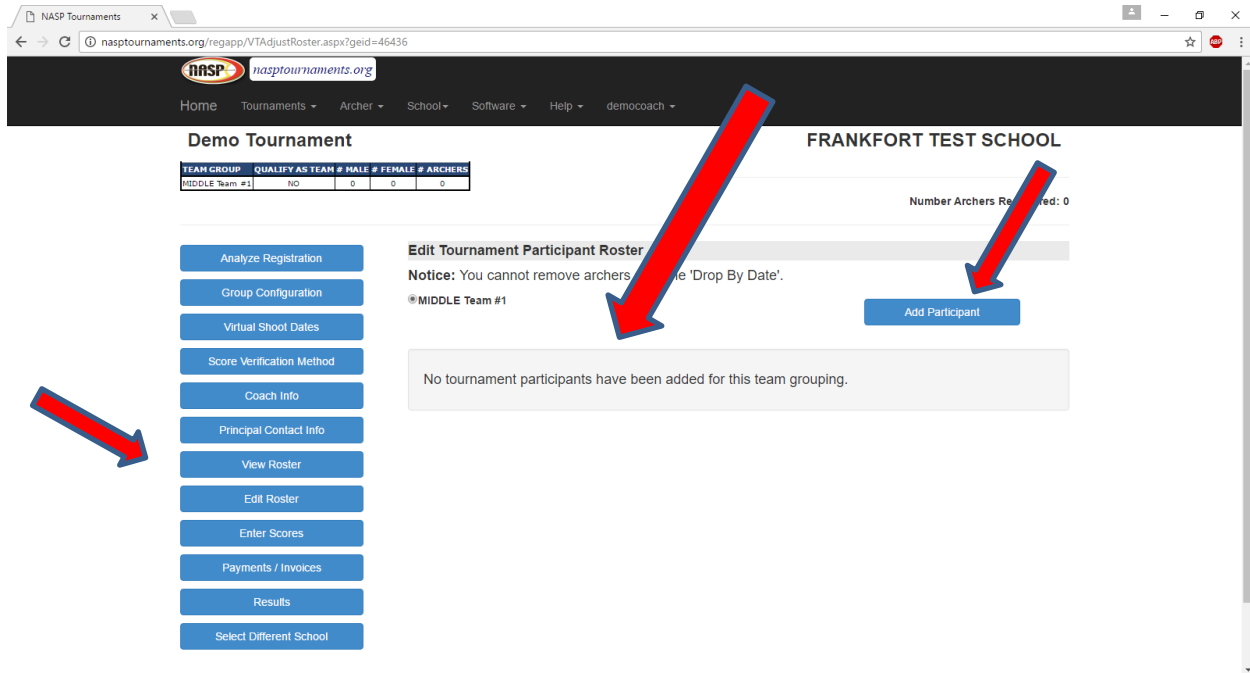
NASP Tournaments ×

nasptournaments.org/regapp/VTAdjustRoster.aspx?geid=46436

NASP nasptournaments.org

Home Tournaments ▾ Archer ▾ School▾ Software ▾ Help ▾ democoach ▾

Demo Tournament

FRANKFORT TEST SCHOOL

| TEAM GROUP | QUALIFY AS TEAM | # MALE | # FEMALE | # ARCHERS |
|---|---|---|---|---|
| MIDDLE Team #1 | NO | 0 | 0 | 0 |

Number Archers Re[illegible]ed: 0

Analyze Registration

Group Configuration

Virtual Shoot Dates

Score Verification Method

Coach Info

Principal Contact Info

View Roster

Edit Roster

Enter Scores

Payments / Invoices

Results

Select Different School

Edit Tournament Participant Roster

Notice: You cannot remove archers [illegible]e 'Drop By Date'.

MIDDLE Team #1

Add Participant

No tournament participants have been added for this team grouping.